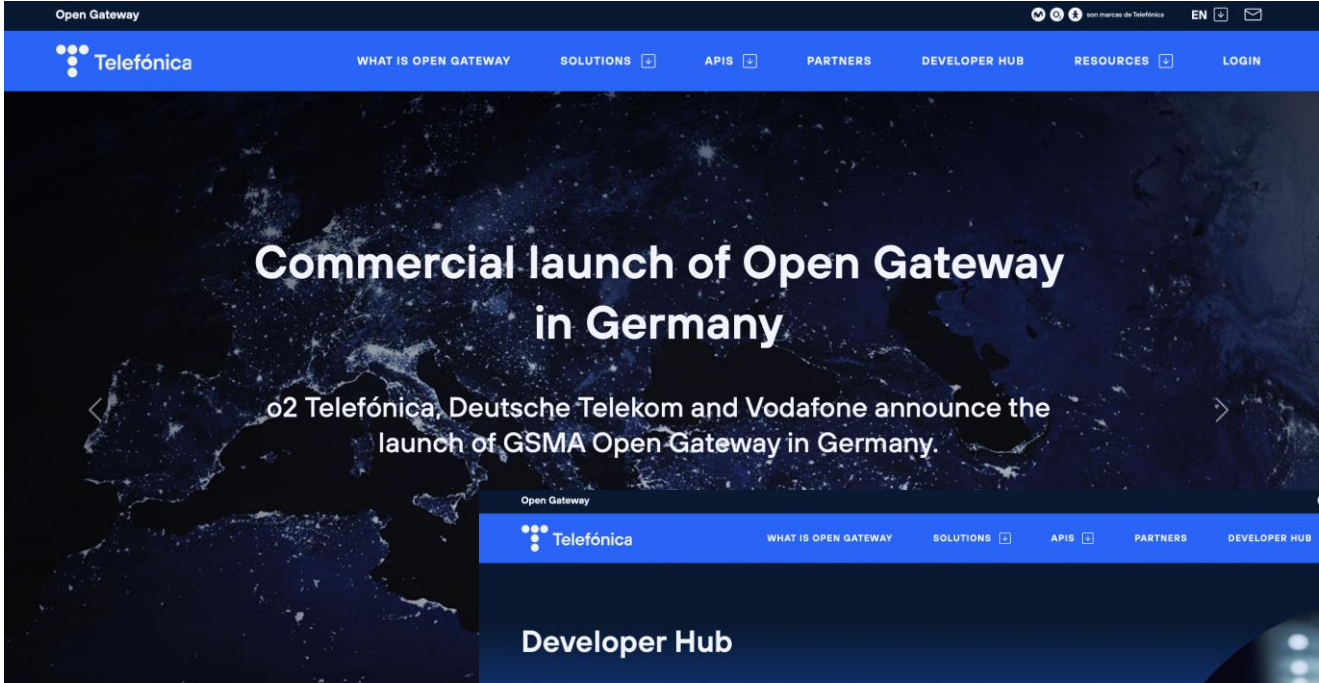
Open Gateway

son marcas de Telefónica EN

Telefónica WHAT IS OPEN GATEWAY SOLUTIONS APIS PARTNERS DEVELOPER HUB RESOURCES LOGIN

Commercial launch of Open Gateway in Germany

o2 Telefónica, Deutsche Telekom and Vodafone announce the launch of GSMA Open Gateway in Germany.

Open Gateway

Telefónica WHAT IS OPEN GATEWAY SOLUTIONS APIS PARTNERS DEVELOPER HUB

Developer Hub